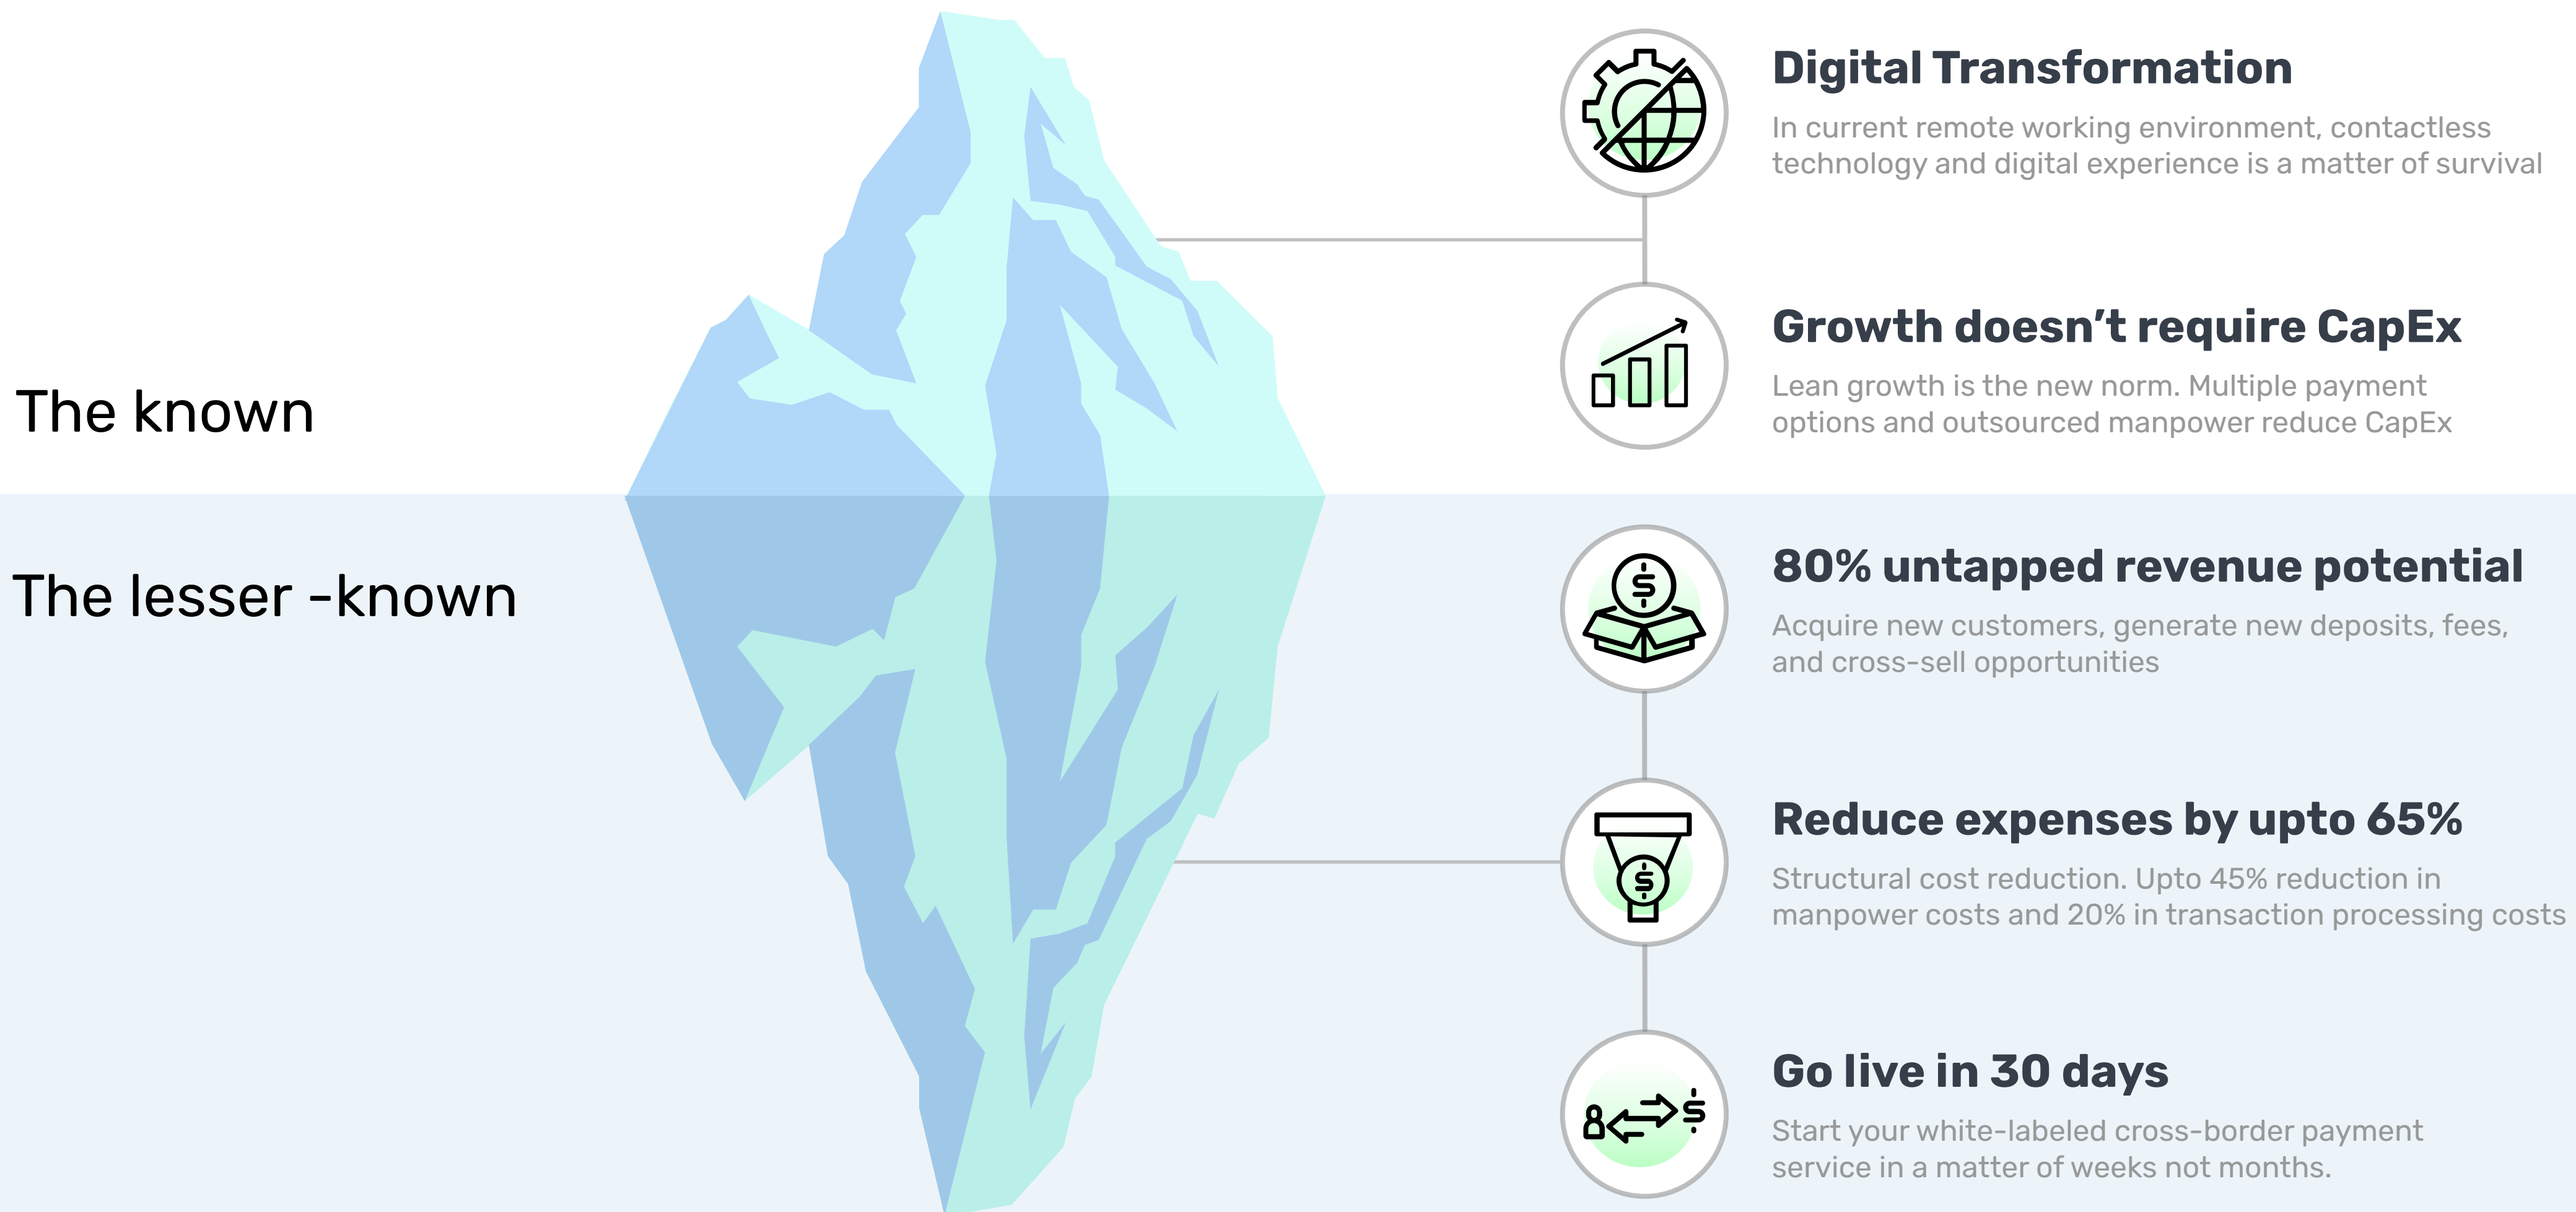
The known

The lesser -known

Digital Transformation

In current remote working environment, contactless technology and digital experience is a matter of survival

Growth doesn’t require CapEx

Lean growth is the new norm. Multiple payment options and outsourced manpower reduce CapEx

80% untapped revenue potential

Acquire new customers, generate new deposits, fees, and cross-sell opportunities

Reduce expenses by upto 65%

Structural cost reduction. Upto 45% reduction in manpower costs and 20% in transaction processing costs

Go live in 30 days

Start your white-labeled cross-border payment service in a matter of weeks not months.